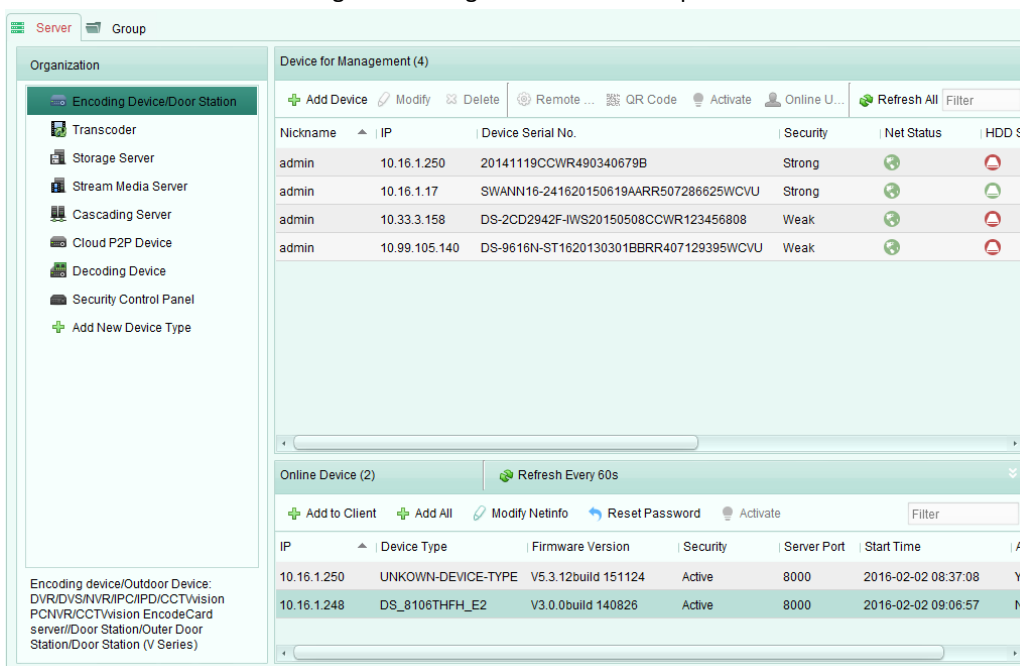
Server Group

Organization

Encoding Device/Door Station
Transcoder
Storage Server
Stream Media Server
Cascading Server
Cloud P2P Device
Decoding Device
Security Control Panel
Add New Device Type

Encoding device/Outdoor Device: DVR/DVS/NVR/IPC/IPD/CCTVision PCNVR/CCTVision EncodeCard server//Door Station/Outer Door Station/Door Station (V Series)

Device for Management (4)

Add Device Modify Delete Remote ... QR Code Activate Online U... Refresh All Filter

| Nickname | IP | Device Serial No. | Security | Net Status | HDD S |
|---|---|---|---|---|---|
| admin | 10.16.1.250 | 20141119CCWR490340679B | Strong | | |
| admin | 10.16.1.17 | SWANN16-241620150619AARR507286625WCVU | Strong | | |
| admin | 10.33.3.158 | DS-2CD2942F-IWS20150508CCWR123456808 | Weak | | |
| admin | 10.99.105.140 | DS-9616N-ST1620130301BBRR407129395WCVU | Weak | | |

Online Device (2) Refresh Every 60s

Add to Client Add All Modify Netinfo Reset Password Activate Filter

| IP | Device Type | Firmware Version | Security | Server Port | Start Time | A |
|---|---|---|---|---|---|---|
| 10.16.1.250 | UNKOWN-DEVICE-TYPE | V5.3.12build 151124 | Active | 8000 | 2016-02-02 08:37:08 | Y |
| 10.16.1.248 | DS_8106THFH_E2 | V3.0.0build 140826 | Active | 8000 | 2016-02-02 09:06:57 | N |